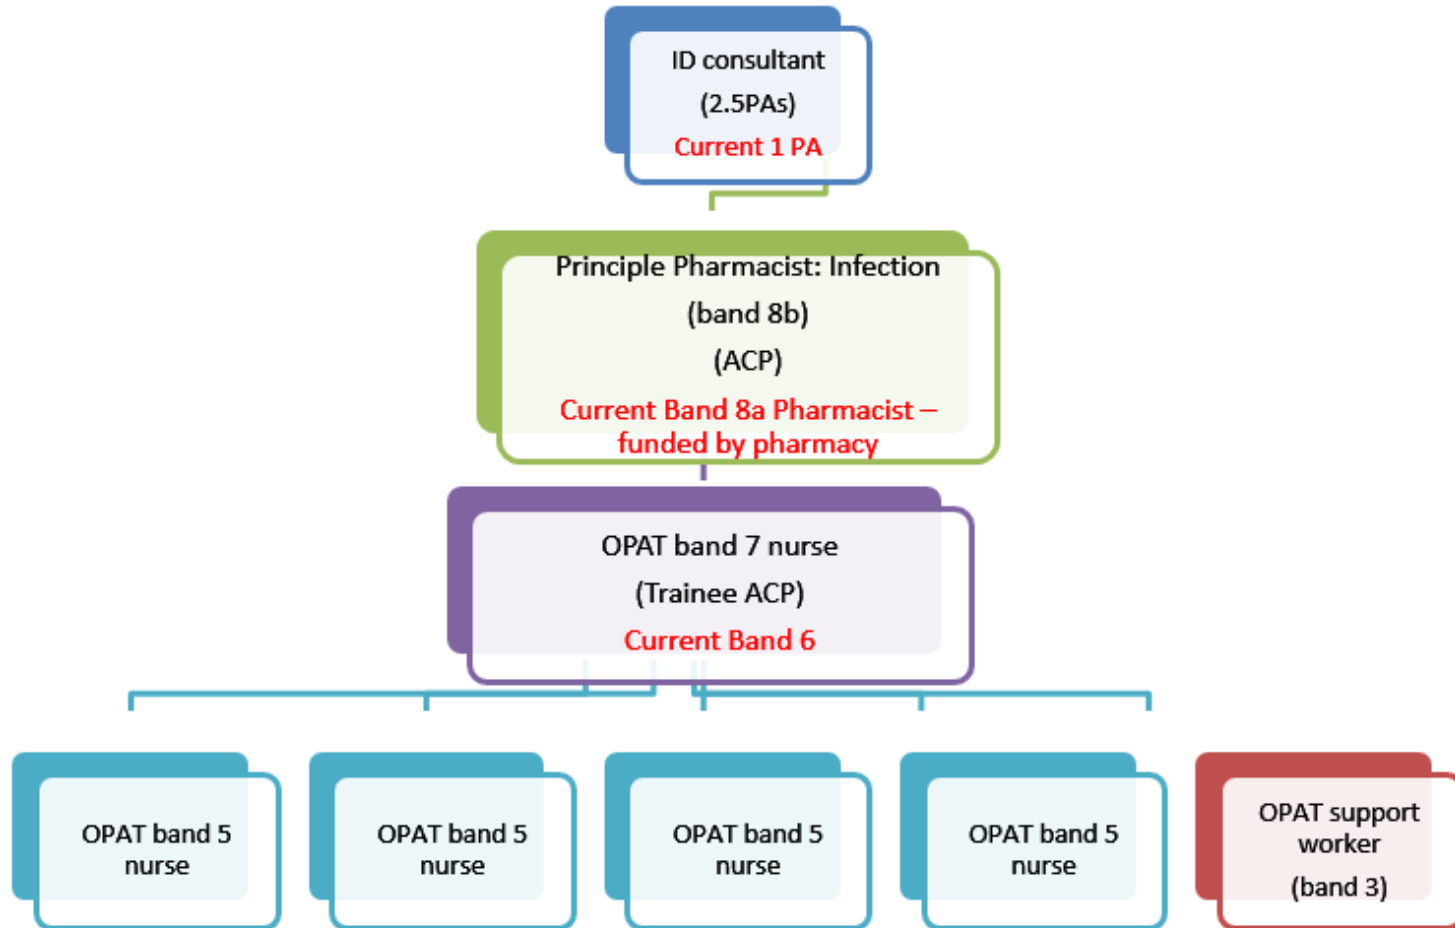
ID consultant
(2.5PAs)
Current 1 PA

Principle Pharmacist: Infection
(band 8b)
(ACP)
Current Band 8a Pharmacist – funded by pharmacy

OPAT band 7 nurse
(Trainee ACP)
Current Band 6

OPAT band 5 nurse

OPAT band 5 nurse

OPAT band 5 nurse

OPAT band 5 nurse

OPAT support worker
(band 3)